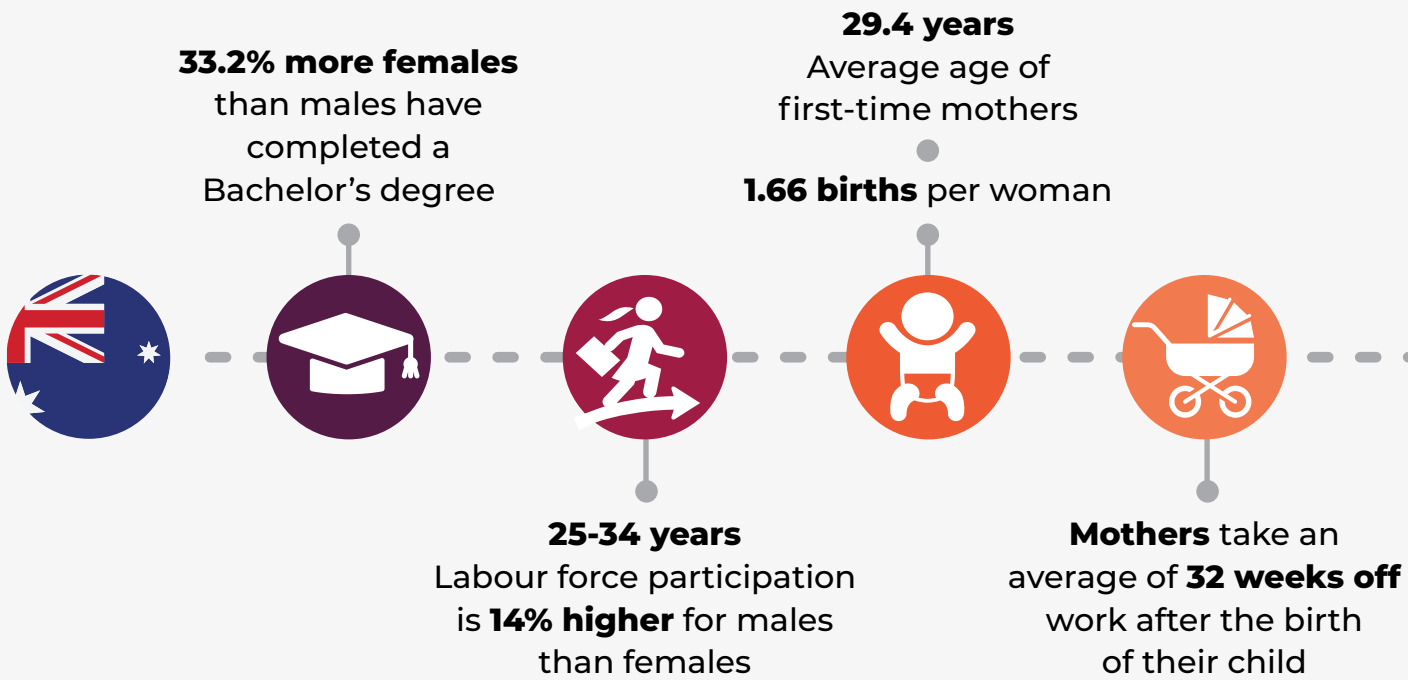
**33.2% more females** than males have completed a Bachelor's degree

**29.4 years**
Average age of first-time mothers

**1.66 births** per woman

**25-34 years**
Labour force participation is **14% higher** for males than females

**Mothers** take an average of **32 weeks off** work after the birth of their child